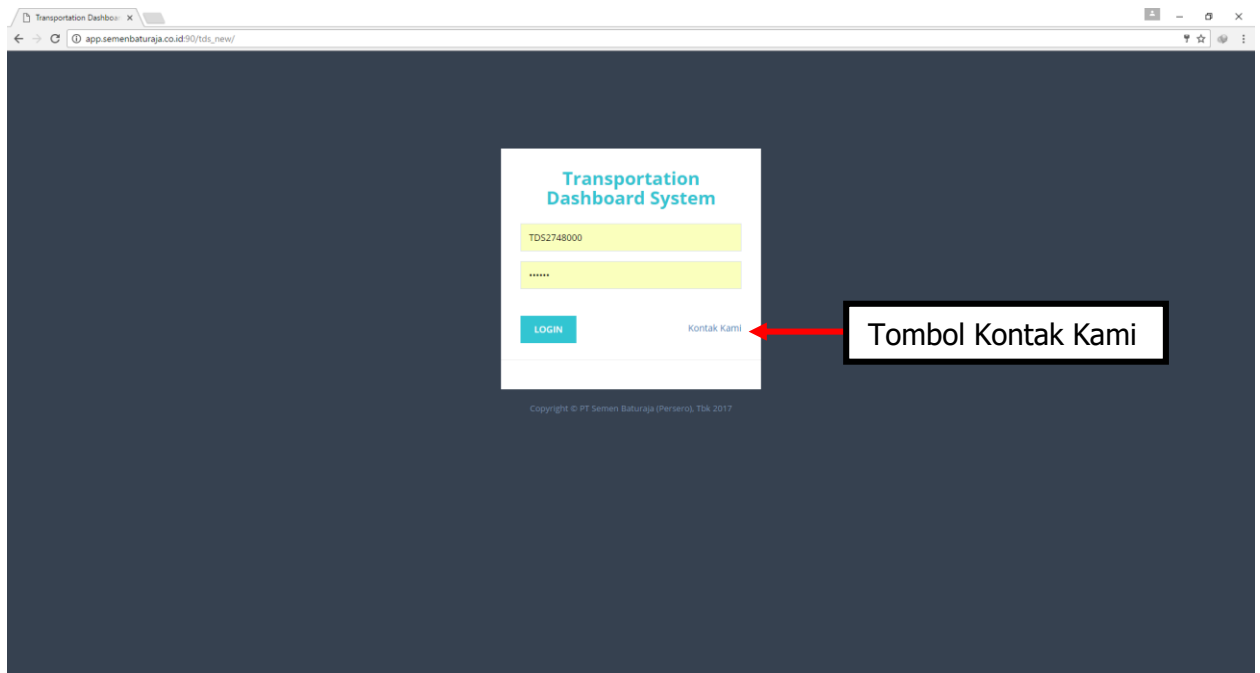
Transportation Dashboa ×

app.semenbaturaja.co.id:90/tds_new/

Transportation Dashboard System

TDS2748000

••••••

LOGIN

Kontak Kami

Tombol Kontak Kami

Copyright © PT Semen Baturaja (Persero), Tbk 2017